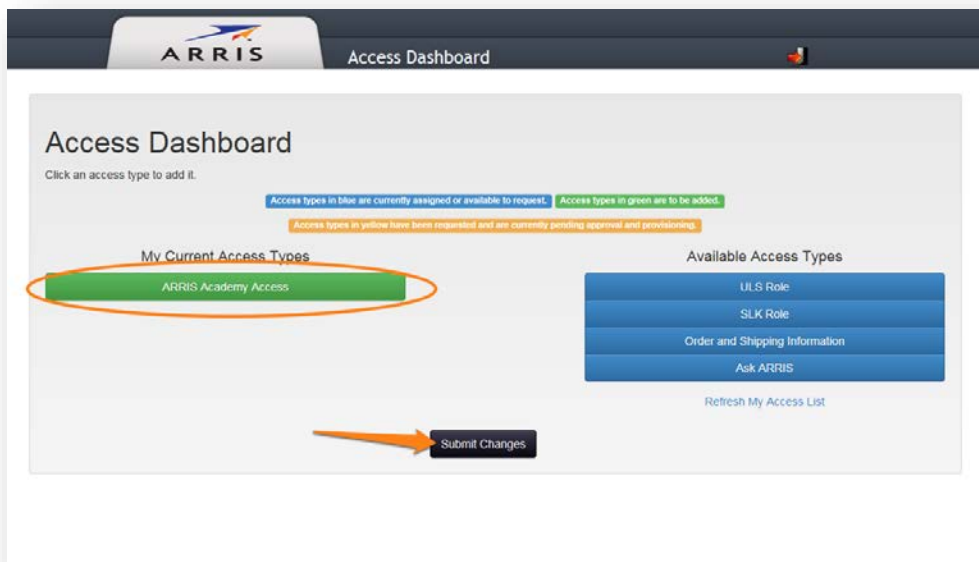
ARRIS

Access Dashboard

Access Dashboard

Click an access type to add it.

Access types in blue are currently assigned or available to request.

Access types in green are to be added.

Access types in yellow have been requested and are currently pending approval and provisioning.

My Current Access Types

ARRIS Academy Access

Available Access Types

ULS Role

SLK Role

Order and Shipping Information

Ask ARRIS

Refresh My Access List

Submit Changes